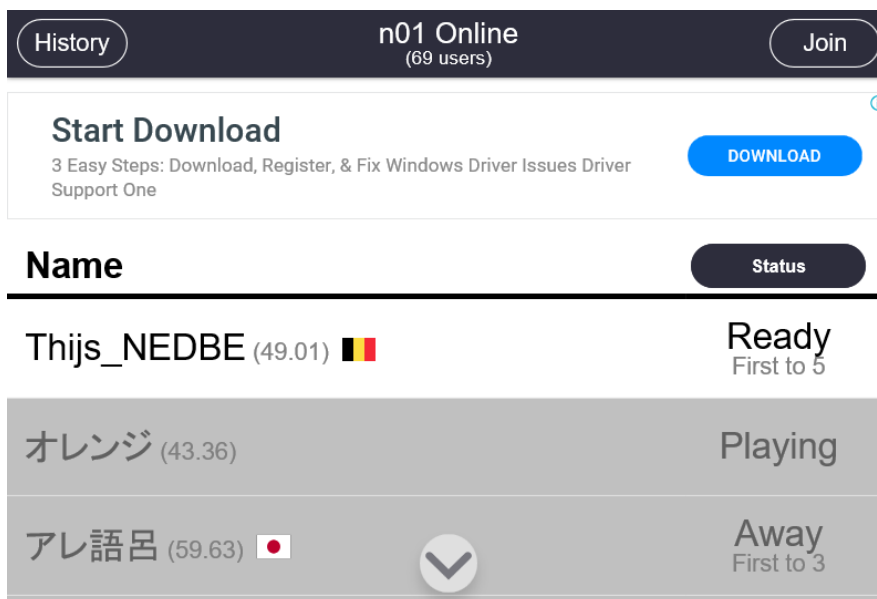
History

n01 Online
(69 users)

Join

Start Download
3 Easy Steps: Download, Register, & Fix Windows Driver Issues Driver Support One

DOWNLOAD

Name

Status

Thijs_NEDBE (49.01)

Ready
First to 5

オレンジ (43.36)

Playing

アレ語呂 (59.63)

Away
First to 3